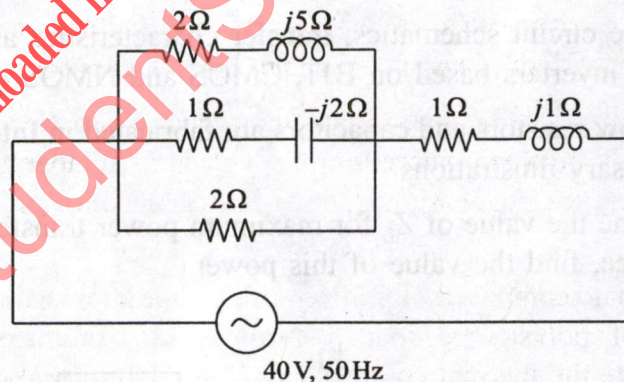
$2\Omega$ $j5\Omega$

$1\Omega$ $-j2\Omega$ $1\Omega$ $j1\Omega$

$2\Omega$

40 V, 50 Hz

...loaded fr... ...Student...

...circuit schematics, ...characteristics a...
...inverters, based on BJT, CMOS and NMOS...

...two...and capacitors...
...sary illustrations...

...the value of $Z_L$ for maximum power transfer...
...find the value of this power